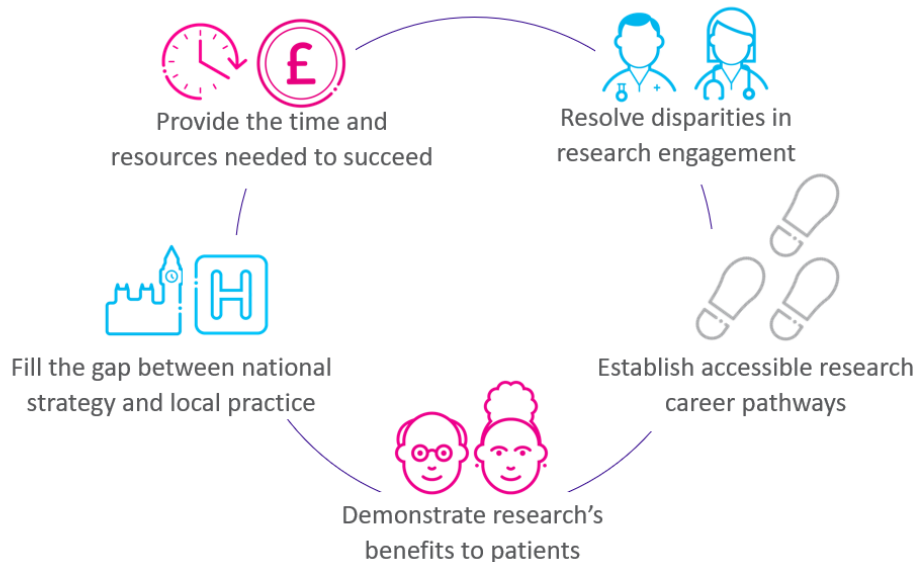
£

Provide the time and resources needed to succeed

Resolve disparities in research engagement

H

Fill the gap between national strategy and local practice

Establish accessible research career pathways

Demonstrate research's benefits to patients